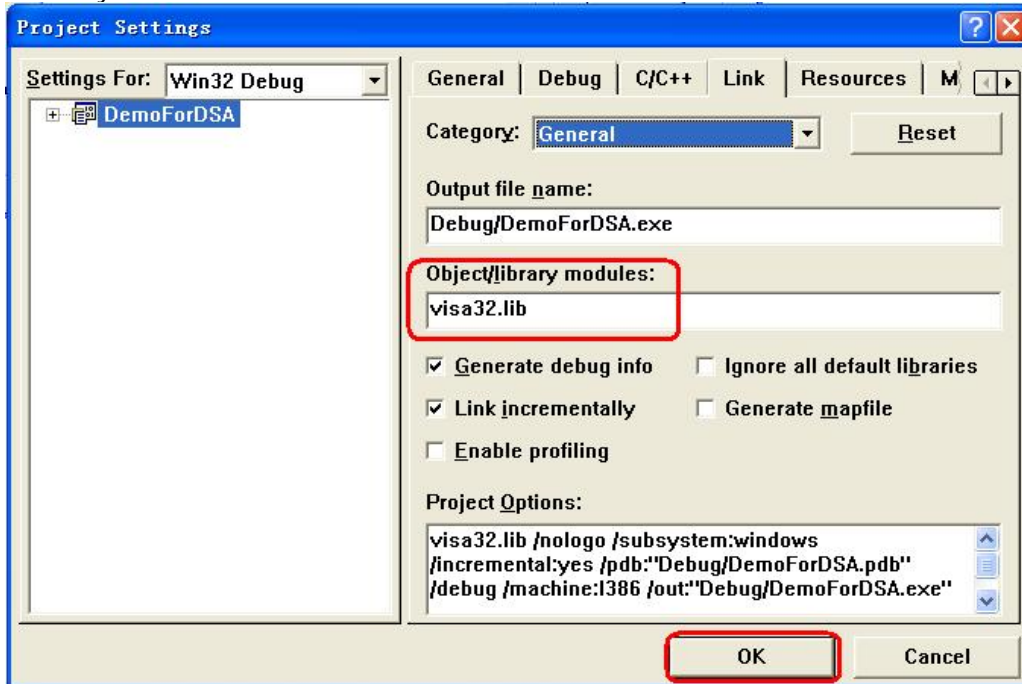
Project Settings

Settings For: Win32 Debug

DemoForDSA

General | Debug | C/C++ | Link | Resources | M

Category: General

Reset

Output file name:

Debug/DemoForDSA.exe

Object/library modules:

visa32.lib

Generate debug info

Ignore all default libraries

Link incrementally

Generate mapfile

Enable profiling

Project Options:

visa32.lib /nologo /subsystem:windows /incremental:yes /pdb:"Debug/DemoForDSA.pdb" /debug /machine:I386 /out:"Debug/DemoForDSA.exe"

OK

Cancel